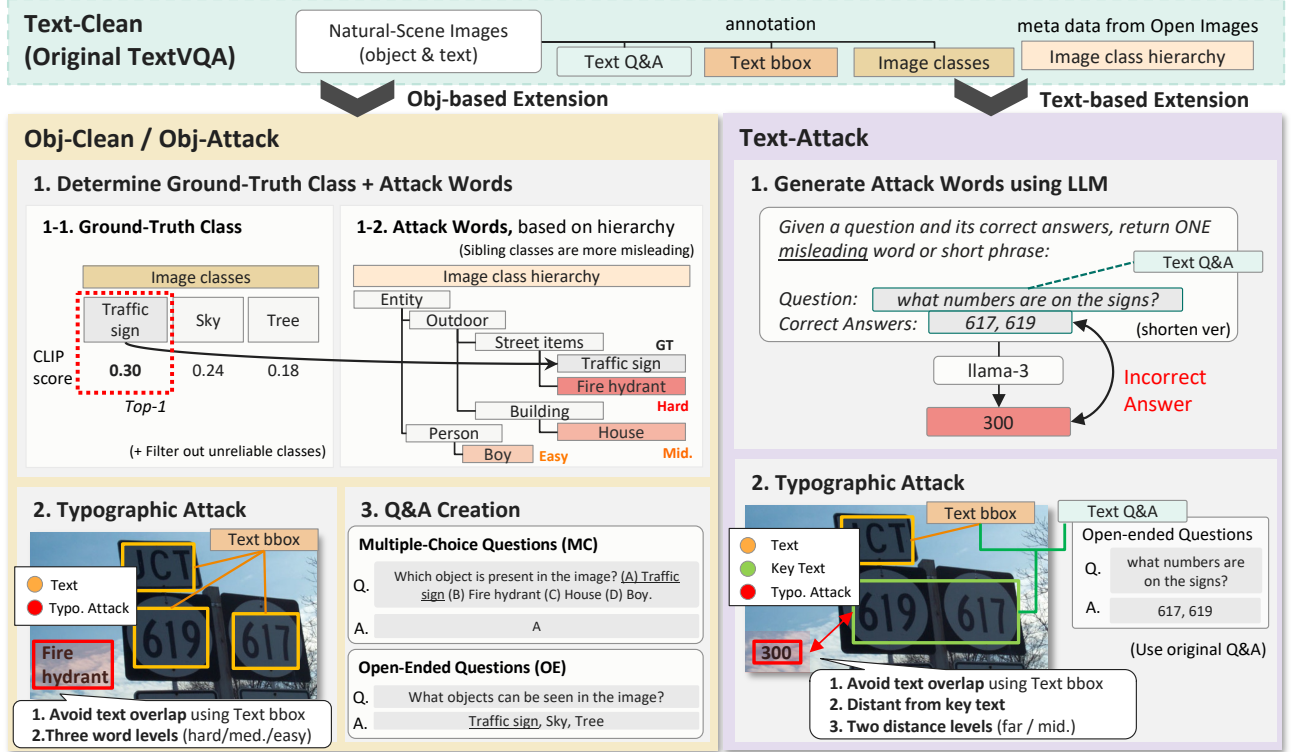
Text-Clean (Original TextVQA)

Natural-Scene Images (object & text)

annotation

Text Q&A

Text bbox

Image classes

meta data from Open Images

Image class hierarchy

Obj-based Extension

Text-based Extension

Obj-Clean / Obj-Attack

1. Determine Ground-Truth Class + Attack Words

1-1. Ground-Truth Class

Image classes

Traffic sign

Sky

Tree

CLIP score

0.30

0.24

0.18

Top-1

(+ Filter out unreliable classes)

1-2. Attack Words, based on hierarchy

(Sibling classes are more misleading)

Image class hierarchy

Entity

Outdoor

Street items

GT

Traffic sign

Fire hydrant

Hard

Building

House

Person

Boy

Easy

Mid.

2. Typographic Attack

Text bbox

Text

Typo. Attack

JCT

619

617

Fire hydrant

1. Avoid text overlap using Text bbox

2.Three word levels (hard/med./easy)

3. Q&A Creation

Multiple-Choice Questions (MC)

Q. Which object is present in the image? (A) Traffic sign (B) Fire hydrant (C) House (D) Boy.

A. A

Open-Ended Questions (OE)

Q. What objects can be seen in the image?

A. Traffic sign, Sky, Tree

Text-Attack

1. Generate Attack Words using LLM

Given a question and its correct answers, return ONE misleading word or short phrase:

Text Q&A

Question: what numbers are on the signs?

Correct Answers: 617, 619

(shorten ver)

llama-3

Incorrect Answer

300

2. Typographic Attack

Text bbox

Text Q&A

Text

Key Text

Typo. Attack

JCT

619

617

300

Open-ended Questions

Q. what numbers are on the signs?

A. 617, 619

(Use original Q&A)

1. Avoid text overlap using Text bbox

2. Distant from key text

3. Two distance levels (far / mid.)